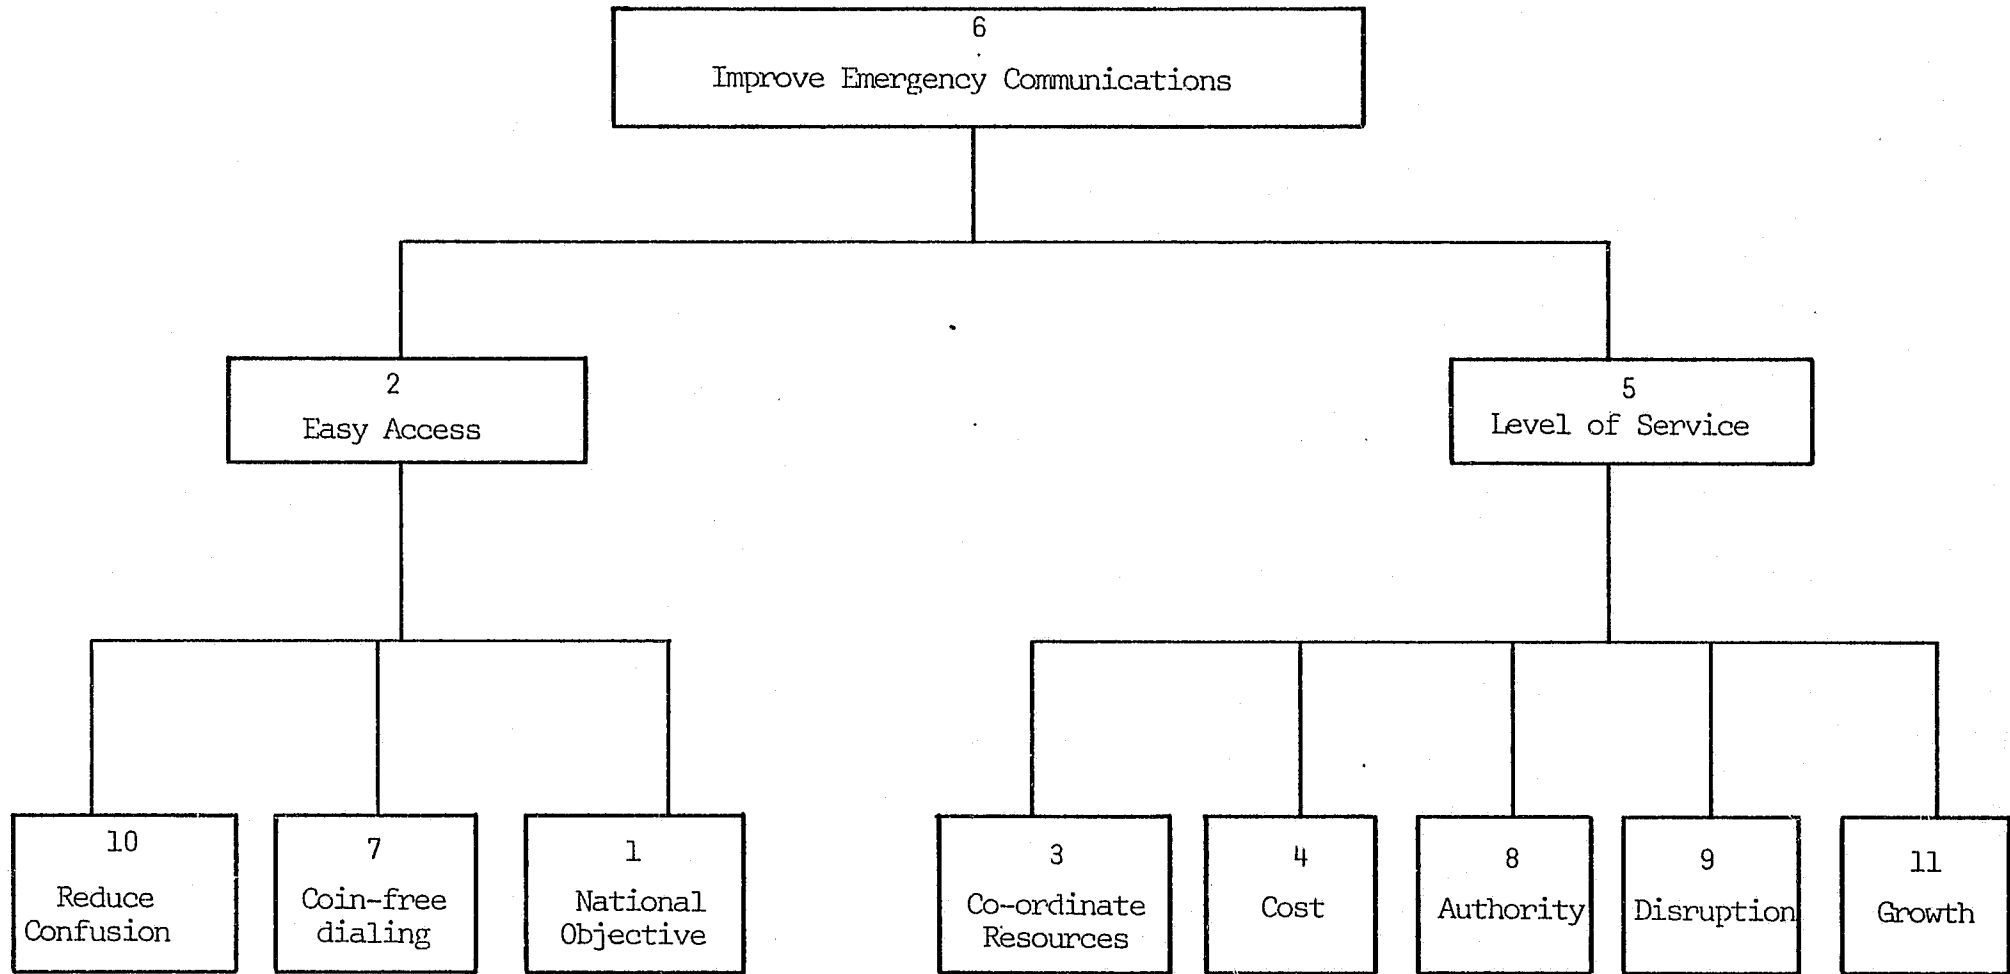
6
Improve Emergency Communications

2
Easy Access

5
Level of Service

10
Reduce Confusion

7
Coin-free dialing

1
National Objective

3
Co-ordinate Resources

4
Cost

8
Authority

9
Disruption

11
Growth